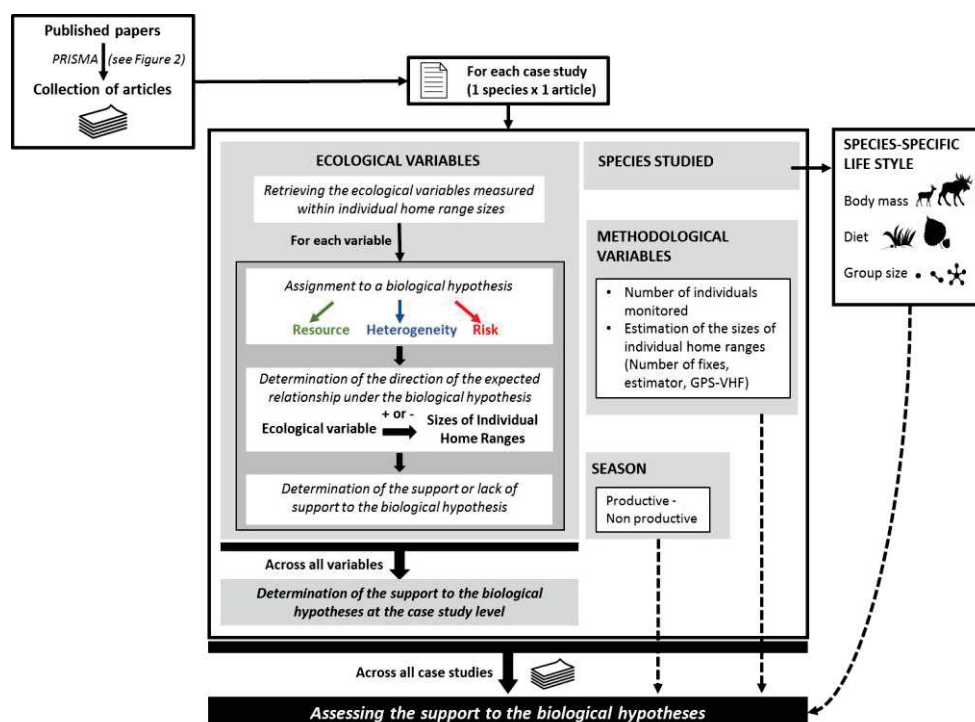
Published papers

PRISMA (see Figure 2)

Collection of articles

For each case study (1 species x 1 article)

ECOLOGICAL VARIABLES

Retrieving the ecological variables measured within individual home range sizes

For each variable

Assignment to a biological hypothesis

Resource Heterogeneity Risk

Determination of the direction of the expected relationship under the biological hypothesis

Ecological variable + or - Sizes of Individual Home Ranges

Determination of the support or lack of support to the biological hypothesis

Across all variables

Determination of the support to the biological hypotheses at the case study level

SPECIES STUDIED

METHODOLOGICAL VARIABLES

- Number of individuals monitored
- Estimation of the sizes of individual home ranges (Number of fixes, estimator, GPS-VHF)

SEASON

Productive - Non productive

SPECIES-SPECIFIC LIFE STYLE

Body mass

Diet

Group size

Across all case studies

Assessing the support to the biological hypotheses